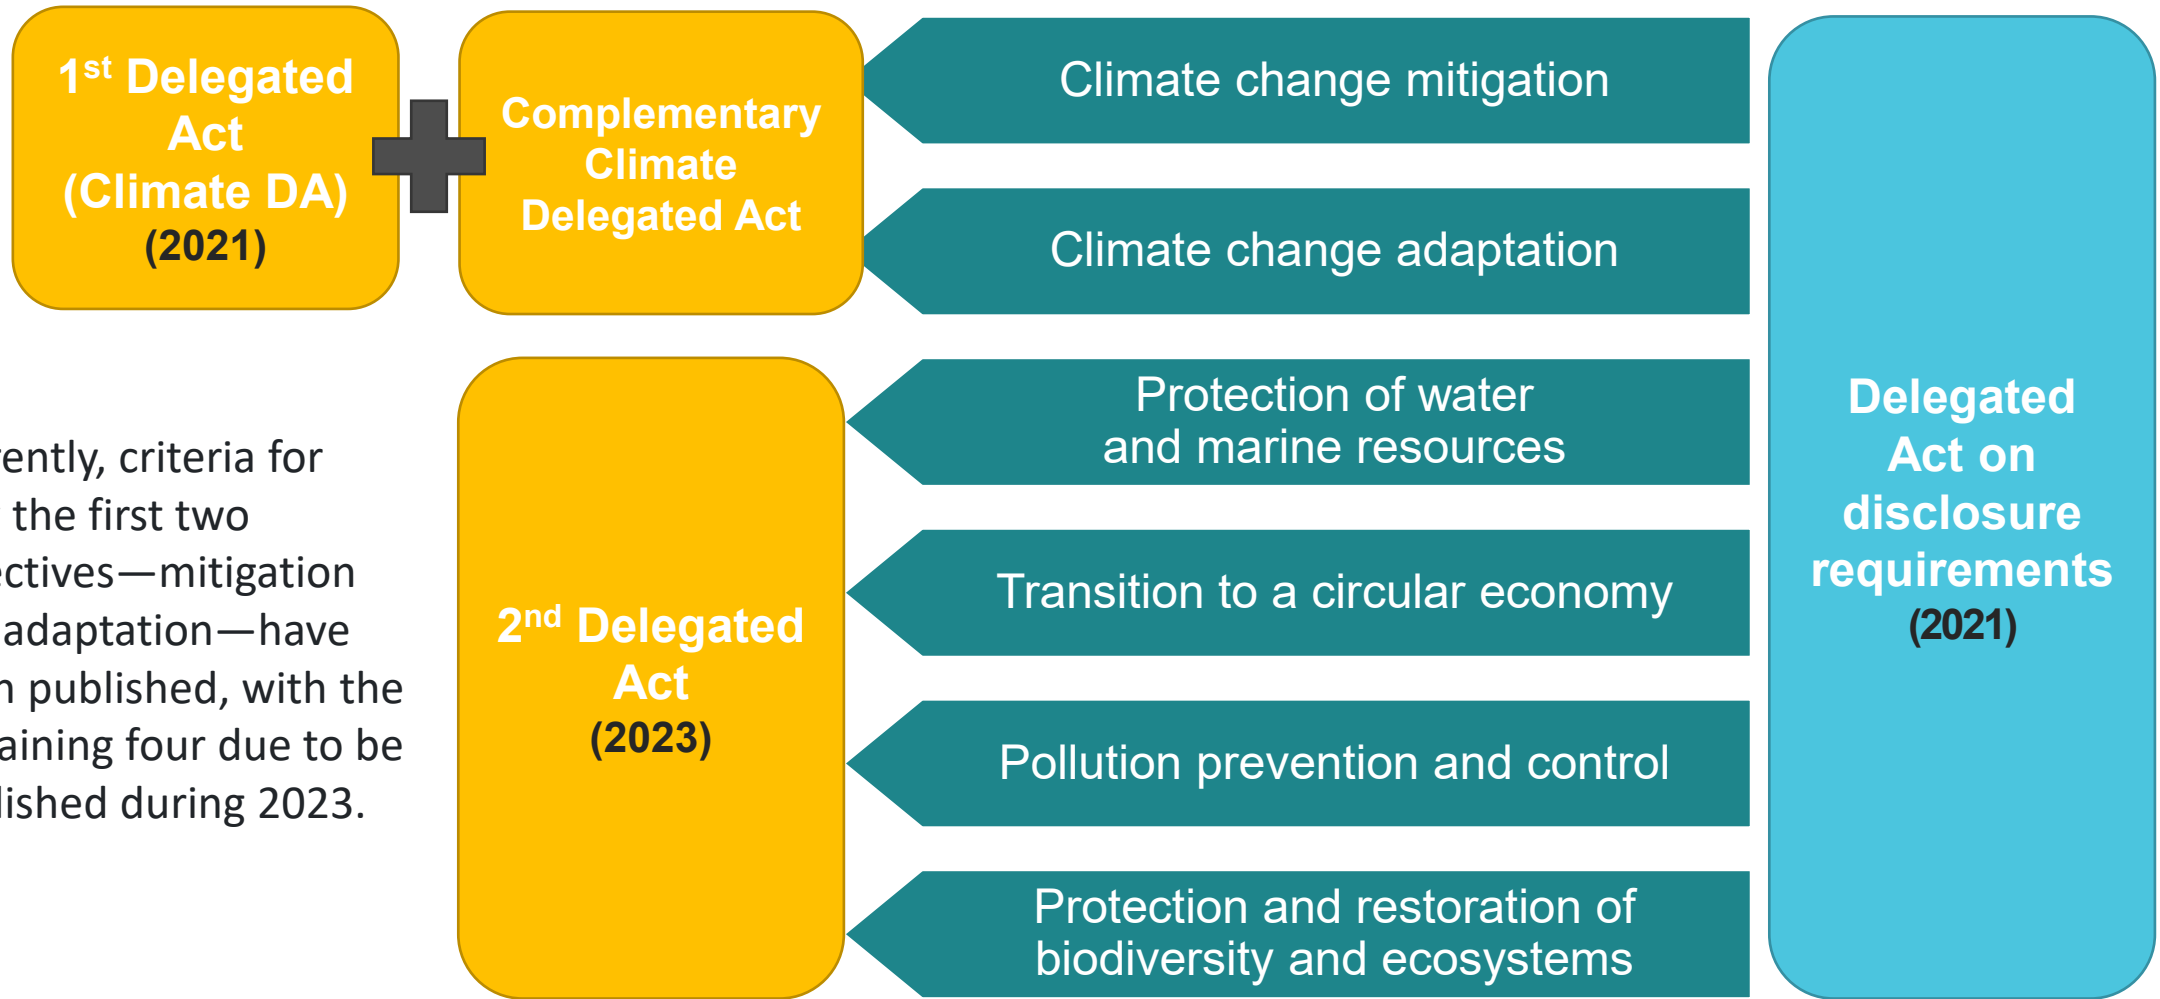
1$^{st}$ Delegated Act (Climate DA) (2021)

Complementary Climate Delegated Act

Climate change mitigation

Climate change adaptation

2$^{nd}$ Delegated Act (2023)

Protection of water and marine resources

Transition to a circular economy

Pollution prevention and control

Protection and restoration of biodiversity and ecosystems

Delegated Act on disclosure requirements (2021)

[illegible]ently, criteria for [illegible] the first two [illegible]ctives—mitigation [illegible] adaptation—have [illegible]n published, with the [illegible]aining four due to be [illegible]lished during 2023.